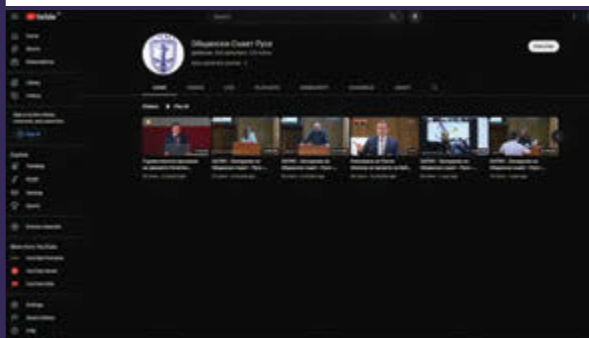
YouTube

Search

Home

Shorts

Subscriptions

Library

History

Sign in

Explore

Trending

Music

Gaming

Sports

Общински Съвет Русе

Subscribe

HOME

VIDEOS

LIVE

PLAYLISTS

COMMUNITY

CHANNELS

ABOUT

Videos

Play all

More from YouTube

YouTube Premium

YouTube Music

YouTube Kids

Settings

Report history

Help